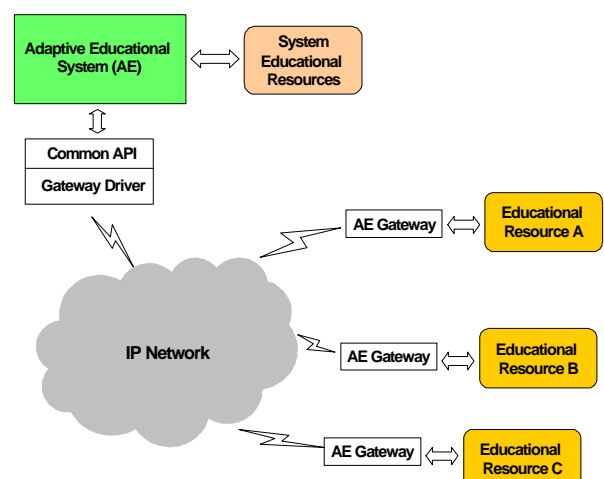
Adaptive Educational System (AE)

System Educational Resources

Common API

Gateway Driver

AE Gateway

Educational Resource A

IP Network

AE Gateway

Educational Resource B

AE Gateway

Educational Resource C